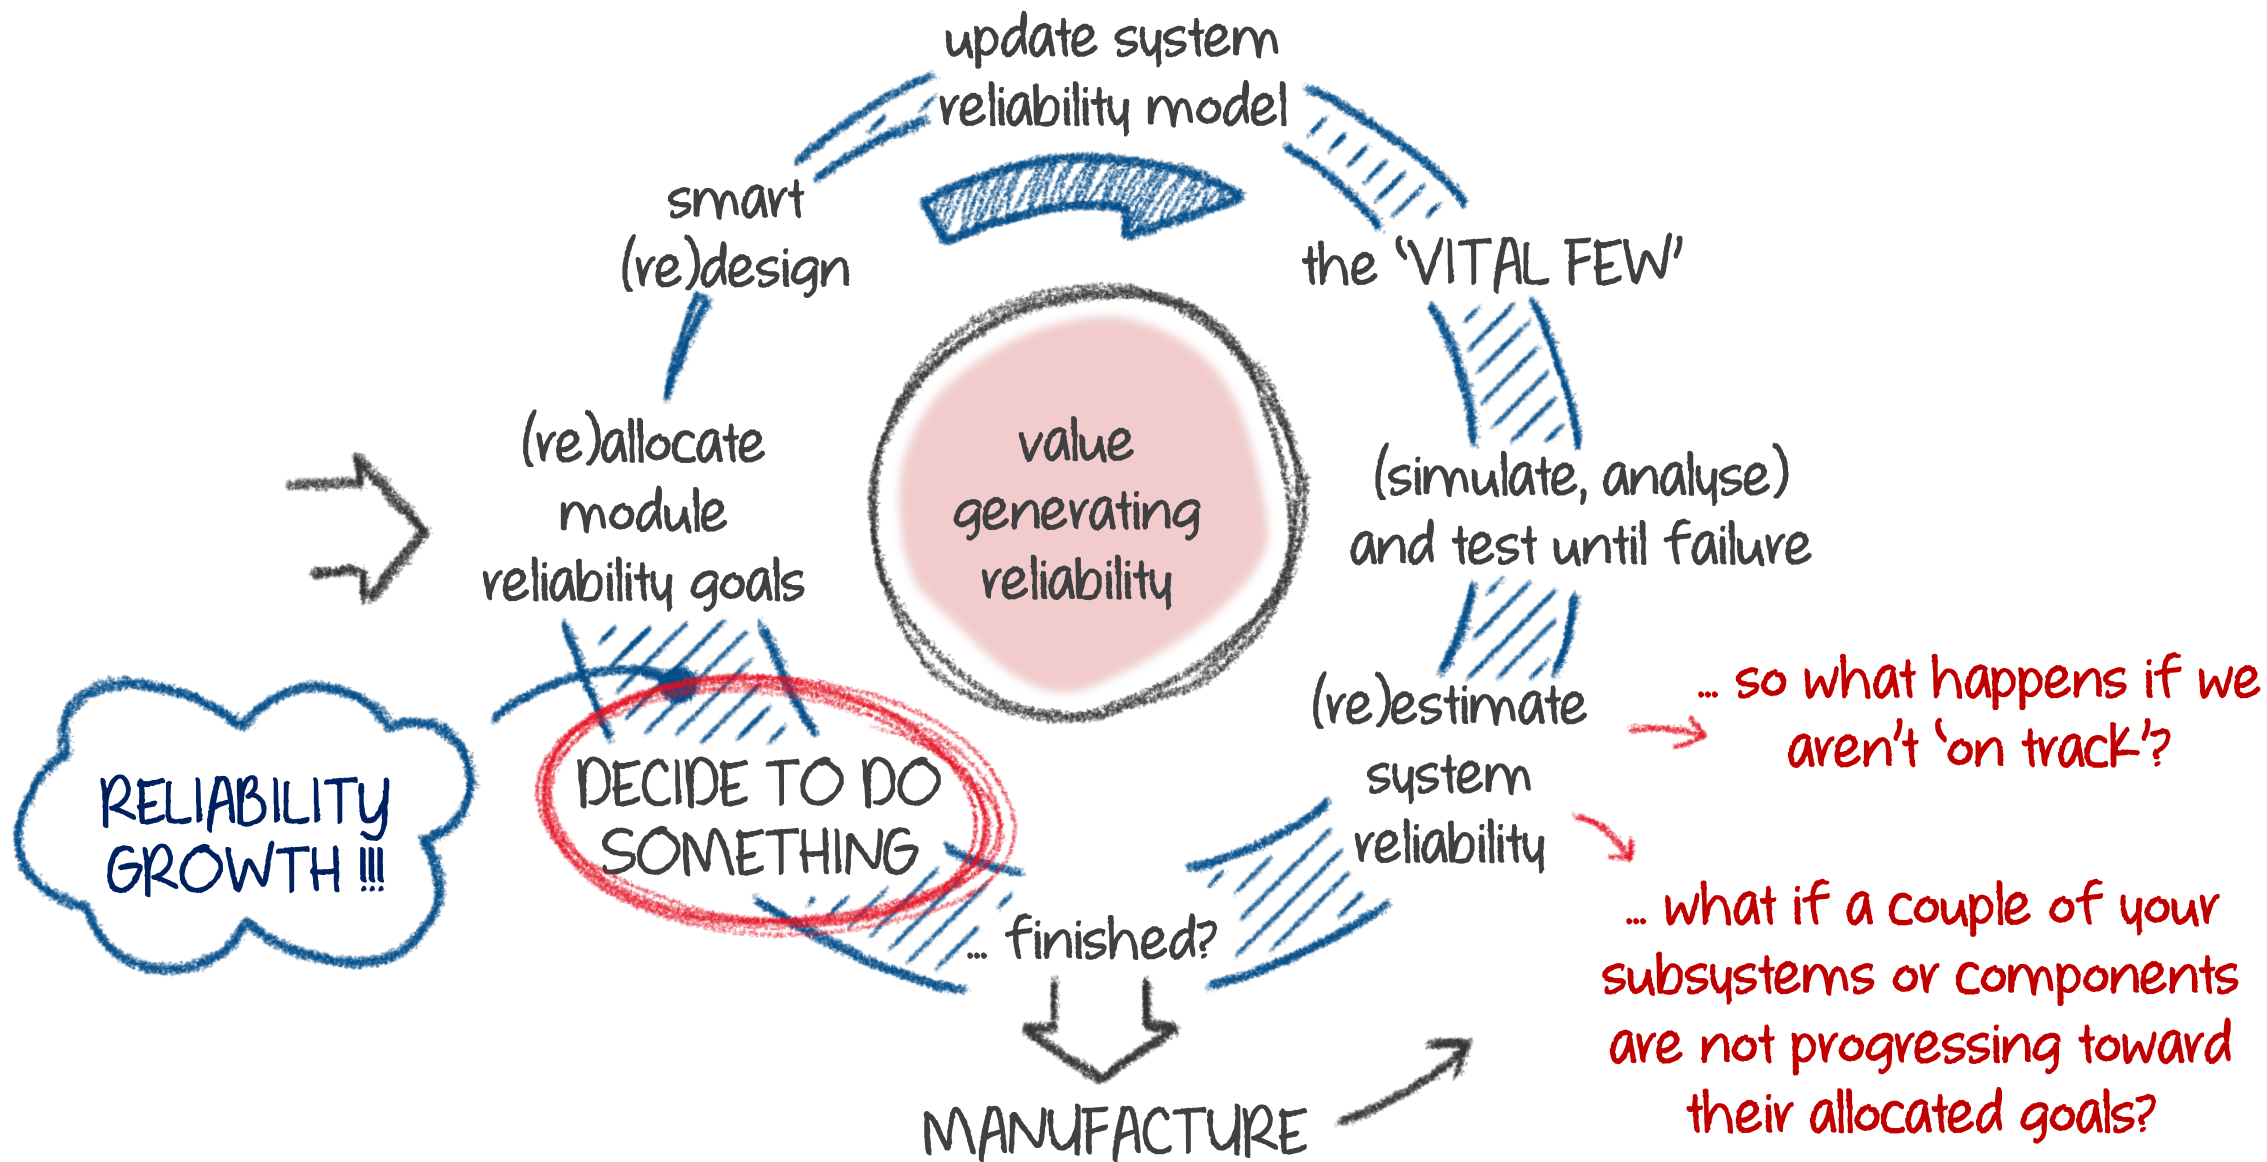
update system reliability model

smart (re)design

the 'VITAL FEW'

(re)allocate module reliability goals

value generating reliability

(simulate, analyse) and test until failure

RELIABILITY GROWTH !!!

DECIDE TO DO SOMETHING

(re)estimate system reliability

... so what happens if we aren't 'on track'?

... finished?

... what if a couple of your subsystems or components are not progressing toward their allocated goals?

MANUFACTURE